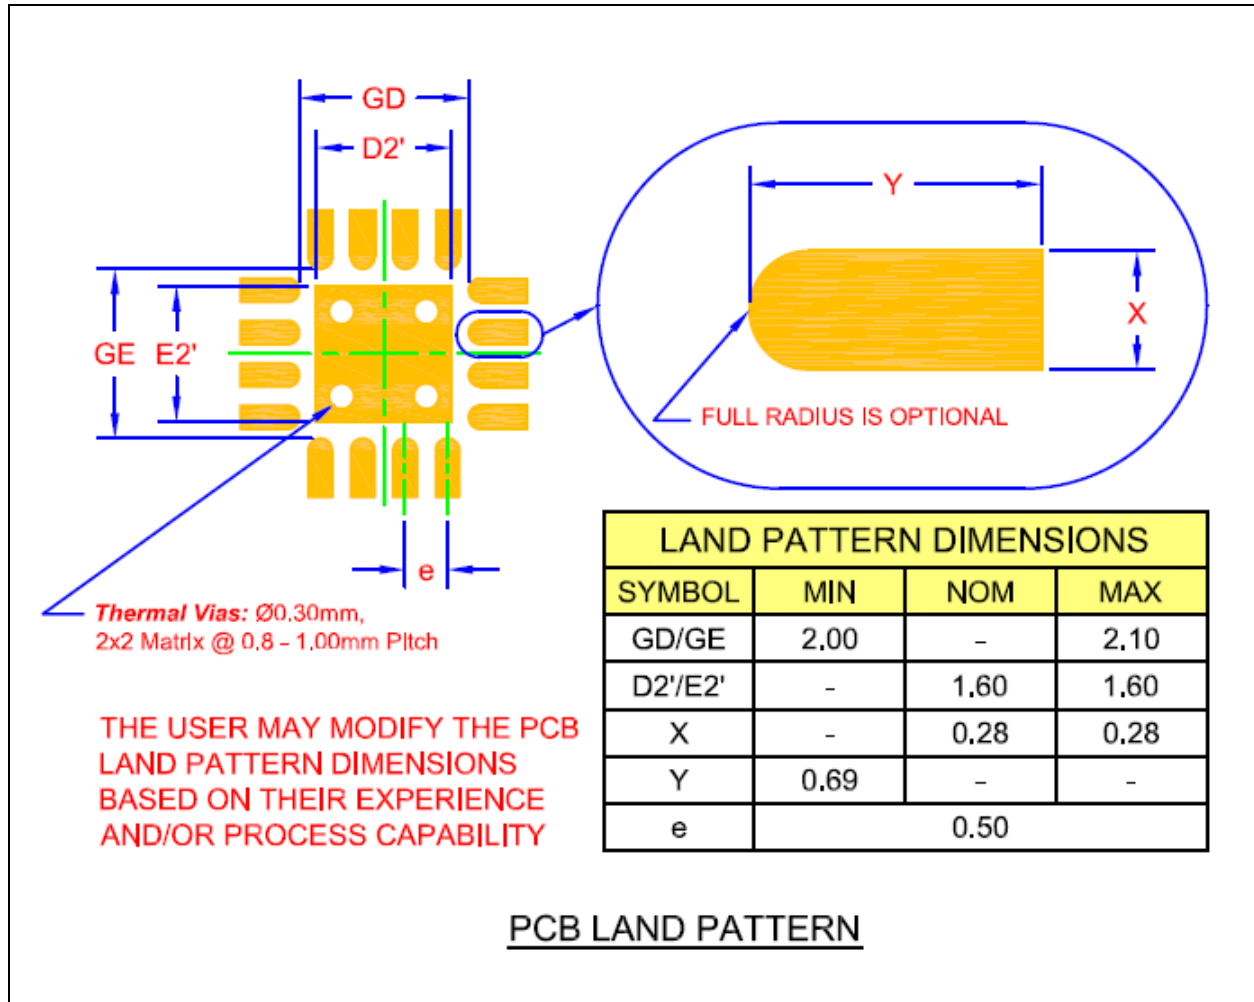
GD

D2'

GE E2'

Y

X

FULL RADIUS IS OPTIONAL

e

Thermal Vias: Ø0.30mm, 2x2 Matrix @ 0.8 - 1.00mm Pitch

THE USER MAY MODIFY THE PCB LAND PATTERN DIMENSIONS BASED ON THEIR EXPERIENCE AND/OR PROCESS CAPABILITY

| LAND PATTERN DIMENSIONS | | | |
|---|---|---|---|
| SYMBOL | MIN | NOM | MAX |
| GD/GE | 2.00 | - | 2.10 |
| D2'/E2' | - | 1.60 | 1.60 |
| X | - | 0.28 | 0.28 |
| Y | 0.69 | - | - |
| e | 0.50 | | |

PCB LAND PATTERN